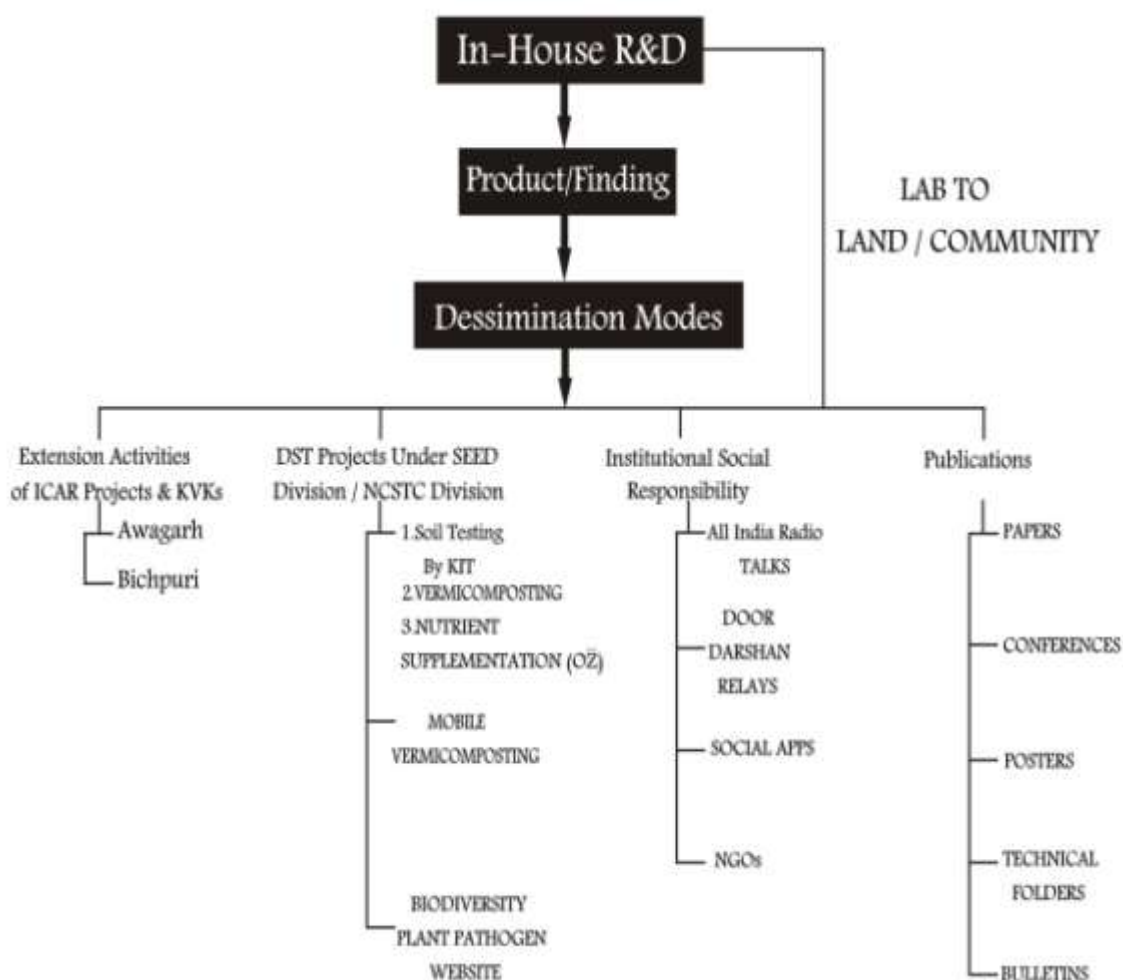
In-House R&D

Product/Finding

Dessimination Modes

LAB TO LAND / COMMUNITY

Extension Activities of ICAR Projects & KVKs
Awagarh
Bichpuri

DST Projects Under SEED Division / NCSTC Division
1.Soil Testing By KIT
2.VERMICOMPOSTING
3.NUTRIENT SUPPLEMENTATION (OŽ)
MOBILE VERMICOMPOSTING
BIODIVERSITY PLANT PATHOGEN WEBSITE

Institutional Social Responsibility
All India Radio TALKS
DOOR DARSHAN RELAYS
SOCIAL APPS
NGOs

Publications
PAPERS
CONFERENCES
POSTERS
TECHNICAL FOLDERS
BULLETINS